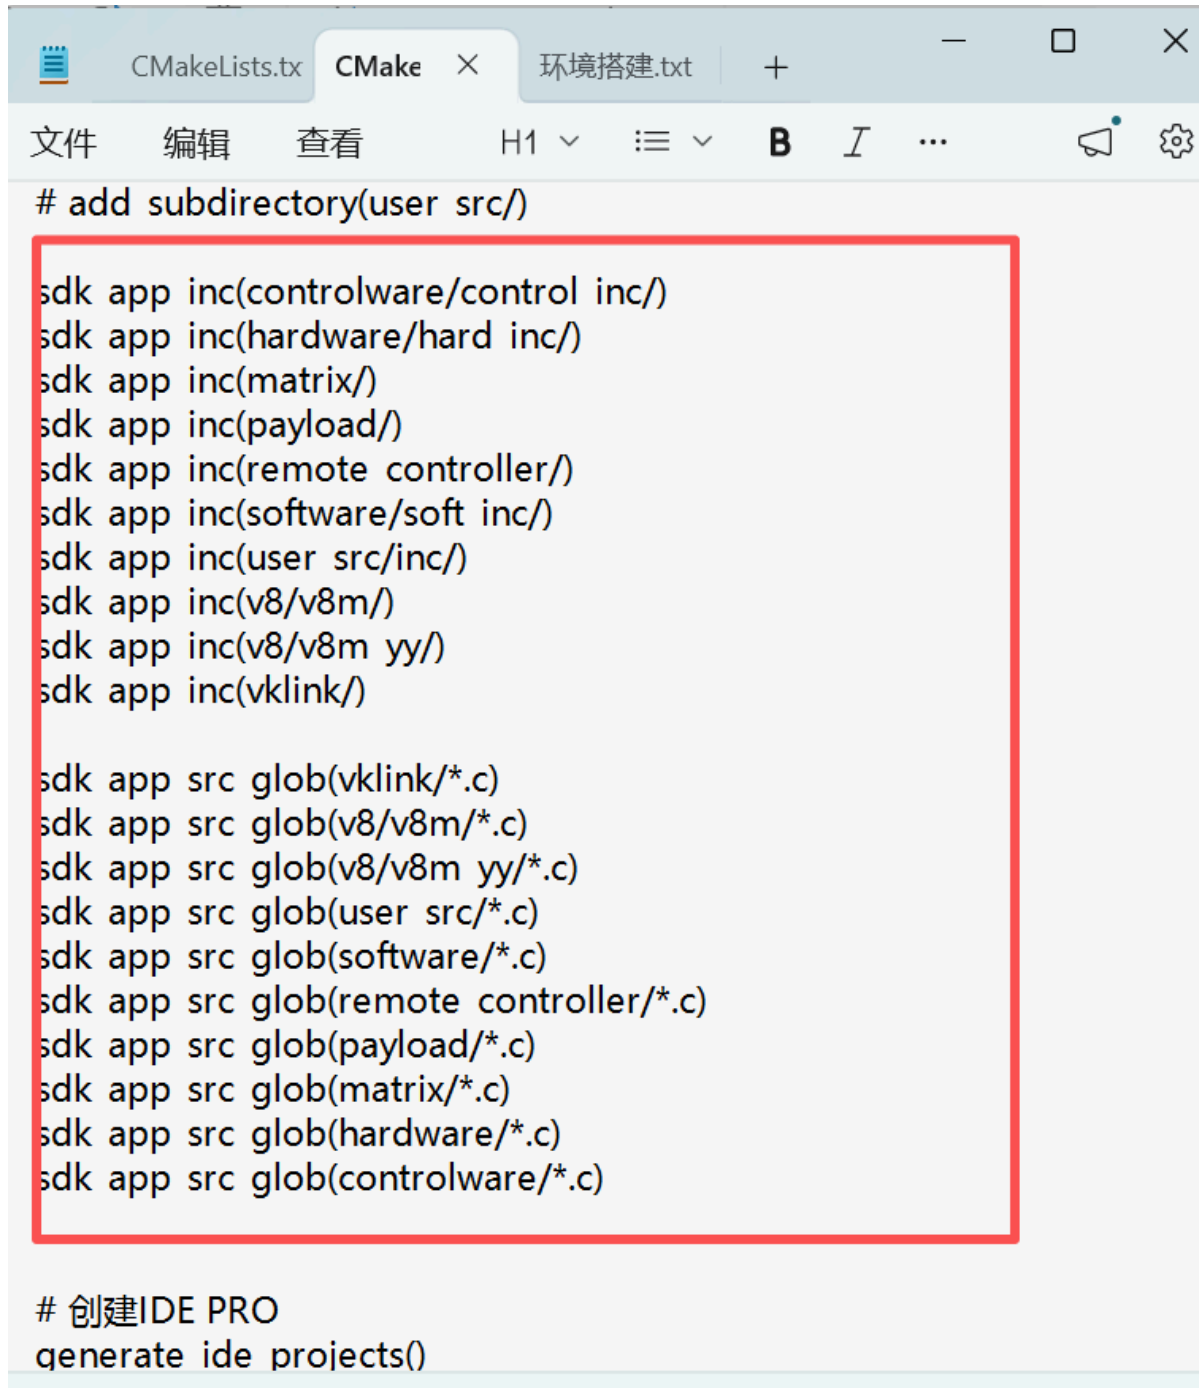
CMakeLists.tx CMake × 环境搭建.txt +

文件 编辑 查看 H1 B I ···

# add subdirectory(user src/)

sdk app inc(controlware/control inc/)
sdk app inc(hardware/hard inc/)
sdk app inc(matrix/)
sdk app inc(payload/)
sdk app inc(remote controller/)
sdk app inc(software/soft inc/)
sdk app inc(user src/inc/)
sdk app inc(v8/v8m/)
sdk app inc(v8/v8m yy/)
sdk app inc(vklink/)

sdk app src glob(vklink/*.c)
sdk app src glob(v8/v8m/*.c)
sdk app src glob(v8/v8m yy/*.c)
sdk app src glob(user src/*.c)
sdk app src glob(software/*.c)
sdk app src glob(remote controller/*.c)
sdk app src glob(payload/*.c)
sdk app src glob(matrix/*.c)
sdk app src glob(hardware/*.c)
sdk app src glob(controlware/*.c)

# 创建IDE PRO
generate ide projects()